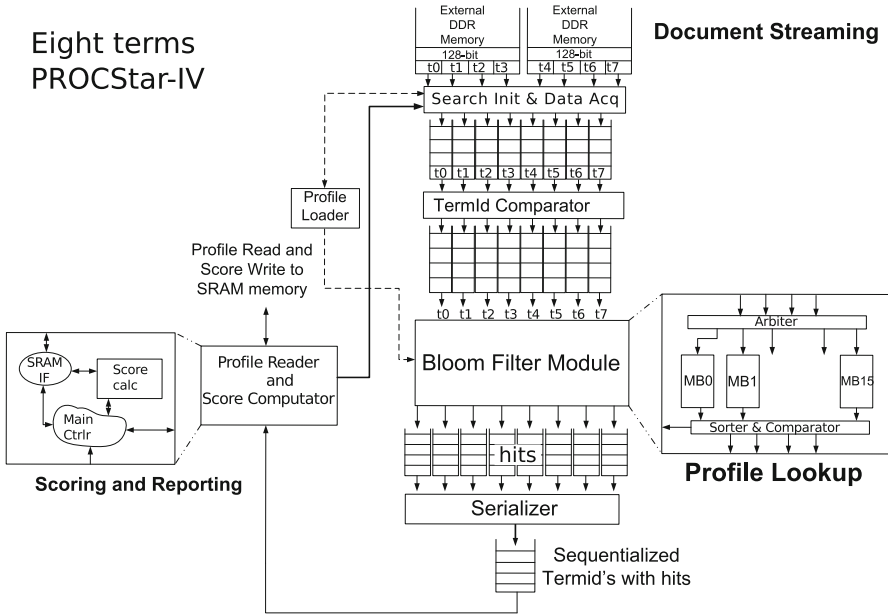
Eight terms
PROCStar-IV

External DDR Memory
128-bit
t0 t1 t2 t3

External DDR Memory
128-bit
t4 t5 t6 t7

Document Streaming

Search Init & Data Acq

t0 t1 t2 t3 t4 t5 t6 t7

Profile Loader

TermId Comparator

Profile Read and Score Write to SRAM memory

t0 t1 t2 t3 t4 t5 t6 t7

Arbiter

MB0 MB1 MB15

Sorter & Comparator

SRAM IF

Score calc

Main Ctrlr

Profile Reader and Score Computator

Bloom Filter Module

hits

Profile Lookup

Scoring and Reporting

Serializer

Sequentialized Termid's with hits